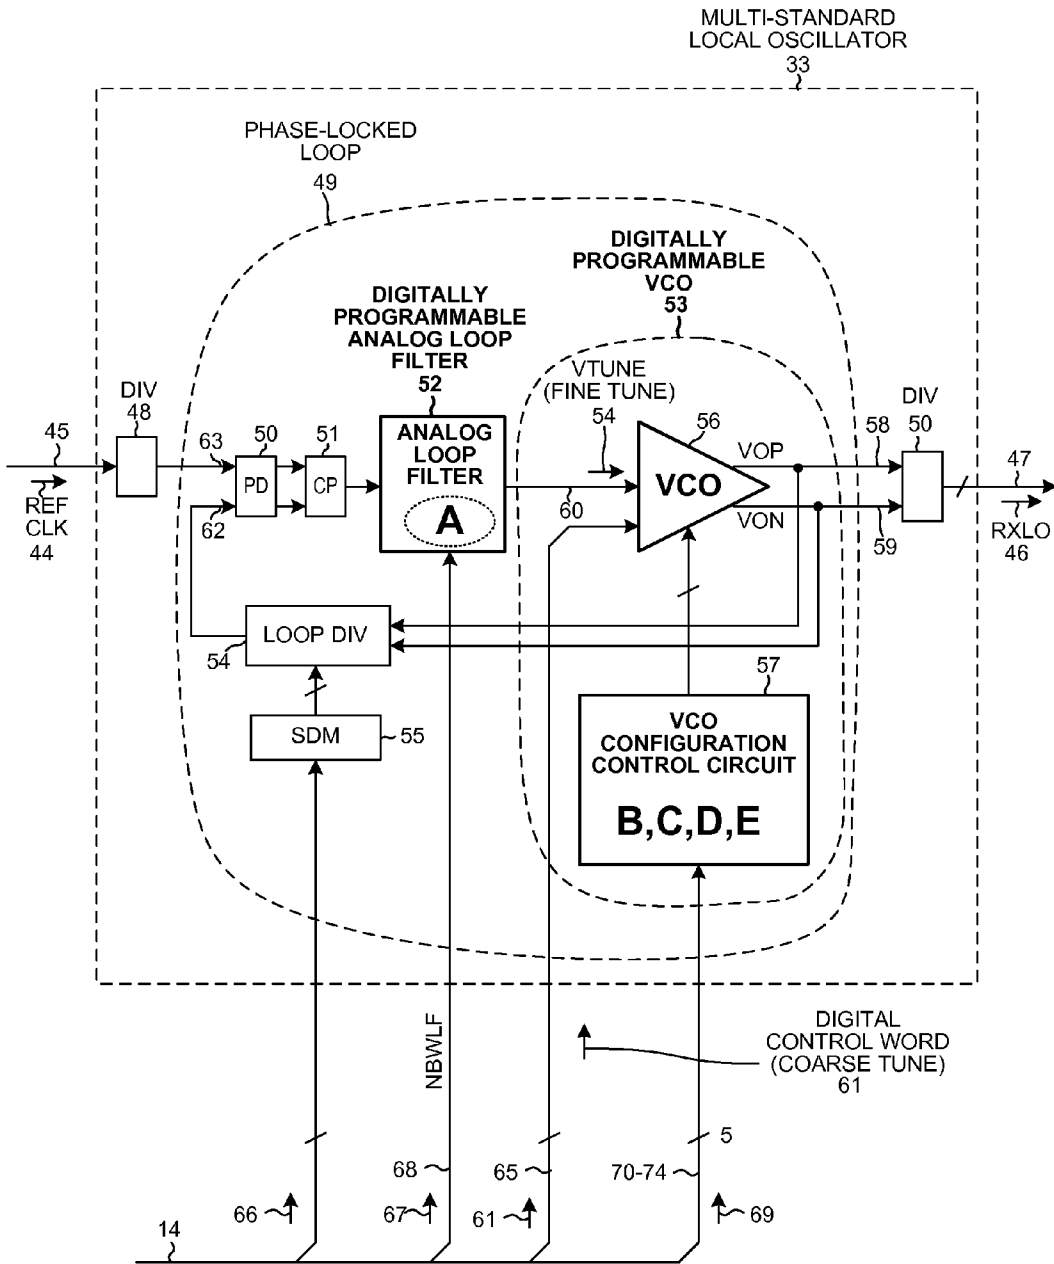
MULTI-STANDARD LOCAL OSCILLATOR
33

PHASE-LOCKED LOOP
49

DIGITALLY PROGRAMMABLE VCO
53

DIGITALLY PROGRAMMABLE ANALOG LOOP FILTER
52

VTUNE (FINE TUNE)

DIV
48

45

REF CLK
44

63

62

50
PD

51
CP

ANALOG LOOP FILTER
A

54

60

56
VCO

VOP

VON

58

59

DIV
50

47

RXLO
46

LOOP DIV

54

SDM

55

57

VCO CONFIGURATION CONTROL CIRCUIT
B,C,D,E

NBWLF

DIGITAL CONTROL WORD (COARSE TUNE)
61

68

65

70-74

5

66

67

61

69

14